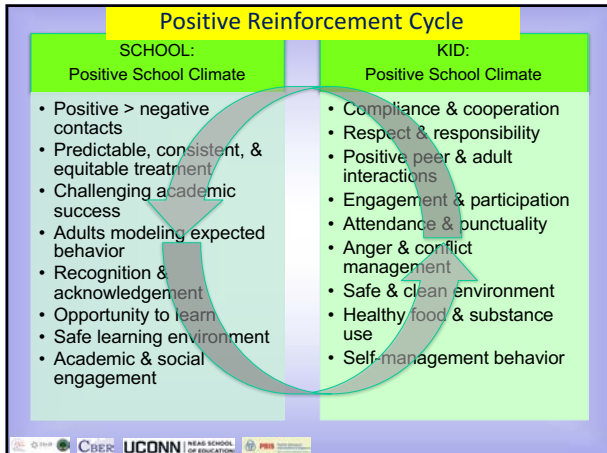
Positive Reinforcement Cycle

SCHOOL:
Positive School Climate

- Positive > negative contacts
- Predictable, consistent, & equitable treatment
- Challenging academic success
- Adults modeling expected behavior
- Recognition & acknowledgement
- Opportunity to learn
- Safe learning environment
- Academic & social engagement

KID:
Positive School Climate

- Compliance & cooperation
- Respect & responsibility
- Positive peer & adult interactions
- Engagement & participation
- Attendance & punctuality
- Anger & conflict management
- Safe & clean environment
- Healthy food & substance use
- Self-management behavior

CBER UCONN NEAG SCHOOL OF EDUCATION PBIS